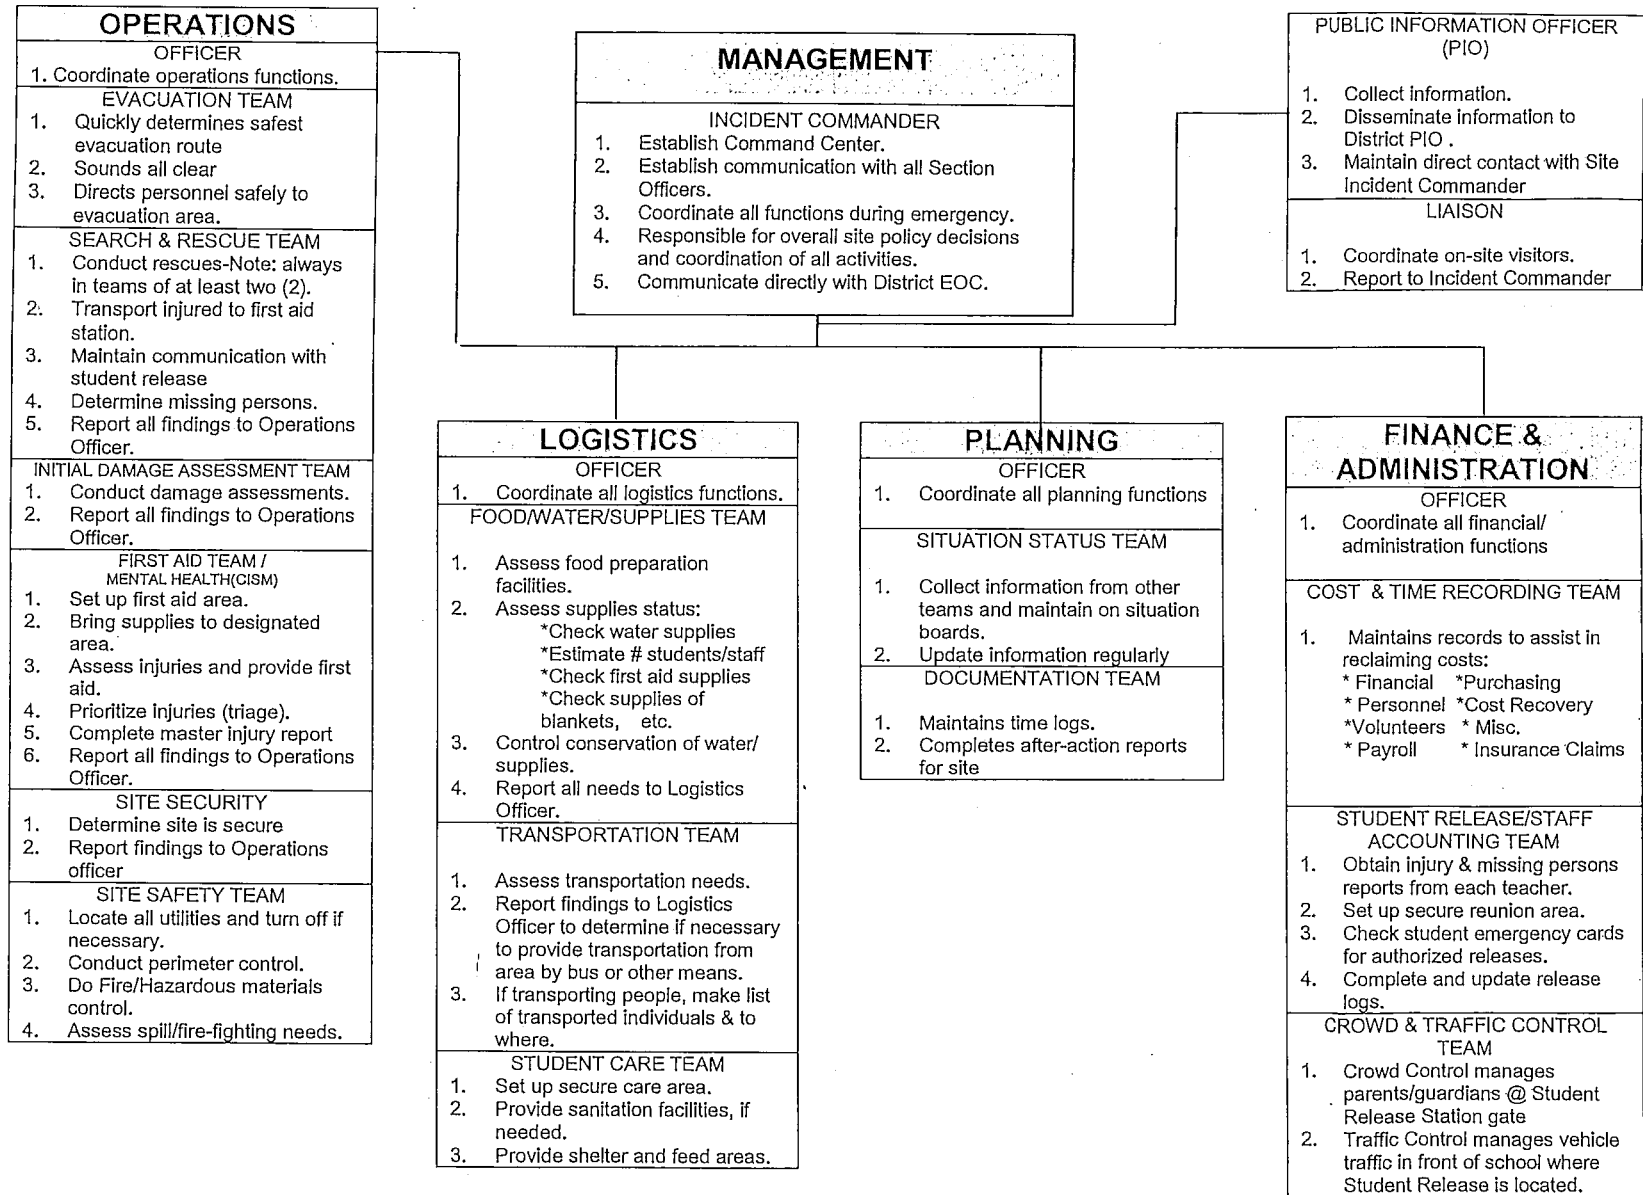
OPERATIONS
OFFICER
1. Coordinate operations functions.
EVACUATION TEAM
1. Quickly determines safest evacuation route
2. Sounds all clear
3. Directs personnel safely to evacuation area.
SEARCH & RESCUE TEAM
1. Conduct rescues-Note: always in teams of at least two (2).
2. Transport injured to first aid station.
3. Maintain communication with student release
4. Determine missing persons.
5. Report all findings to Operations Officer.
INITIAL DAMAGE ASSESSMENT TEAM
1. Conduct damage assessments.
2. Report all findings to Operations Officer.
FIRST AID TEAM / MENTAL HEALTH(CISM)
1. Set up first aid area.
2. Bring supplies to designated area.
3. Assess injuries and provide first aid.
4. Prioritize injuries (triage).
5. Complete master injury report
6. Report all findings to Operations Officer.
SITE SECURITY
1. Determine site is secure
2. Report findings to Operations officer
SITE SAFETY TEAM
1. Locate all utilities and turn off if necessary.
2. Conduct perimeter control.
3. Do Fire/Hazardous materials control.
4. Assess spill/fire-fighting needs.

MANAGEMENT
INCIDENT COMMANDER
1. Establish Command Center.
2. Establish communication with all Section Officers.
3. Coordinate all functions during emergency.
4. Responsible for overall site policy decisions and coordination of all activities.
5. Communicate directly with District EOC.

PUBLIC INFORMATION OFFICER (PIO)
1. Collect information.
2. Disseminate information to District PIO .
3. Maintain direct contact with Site Incident Commander
LIAISON
1. Coordinate on-site visitors.
2. Report to Incident Commander

LOGISTICS
OFFICER
1. Coordinate all logistics functions.
FOOD/WATER/SUPPLIES TEAM
1. Assess food preparation facilities.
2. Assess supplies status:
*Check water supplies
*Estimate # students/staff
*Check first aid supplies
*Check supplies of blankets, etc.
3. Control conservation of water/ supplies.
4. Report all needs to Logistics Officer.
TRANSPORTATION TEAM
1. Assess transportation needs.
2. Report findings to Logistics Officer to determine if necessary to provide transportation from area by bus or other means.
3. If transporting people, make list of transported individuals & to where.
STUDENT CARE TEAM
1. Set up secure care area.
2. Provide sanitation facilities, if needed.
3. Provide shelter and feed areas.

PLANNING
OFFICER
1. Coordinate all planning functions
SITUATION STATUS TEAM
1. Collect information from other teams and maintain on situation boards.
2. Update information regularly
DOCUMENTATION TEAM
1. Maintains time logs.
2. Completes after-action reports for site

FINANCE & ADMINISTRATION
OFFICER
1. Coordinate all financial/ administration functions
COST & TIME RECORDING TEAM
1. Maintains records to assist in reclaiming costs:
* Financial *Purchasing
* Personnel *Cost Recovery
*Volunteers * Misc.
* Payroll * Insurance Claims
STUDENT RELEASE/STAFF ACCOUNTING TEAM
1. Obtain injury & missing persons reports from each teacher.
2. Set up secure reunion area.
3. Check student emergency cards for authorized releases.
4. Complete and update release logs.
CROWD & TRAFFIC CONTROL TEAM
1. Crowd Control manages parents/guardians @ Student Release Station gate
2. Traffic Control manages vehicle traffic in front of school where Student Release is located.